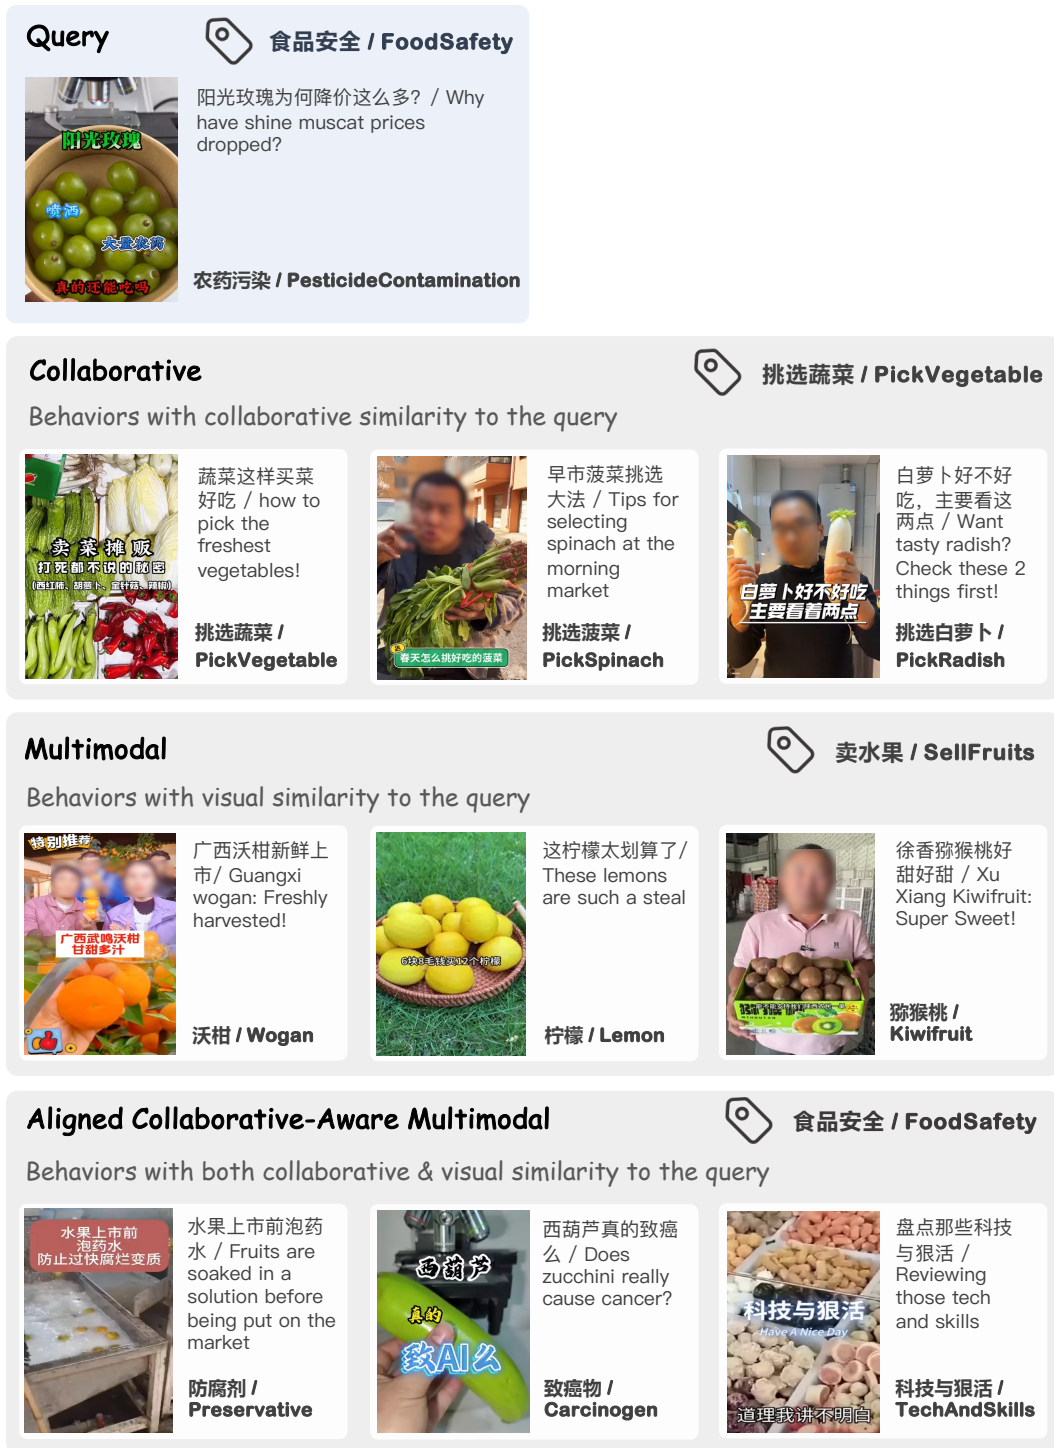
Query

食品安全 / FoodSafety

阳光玫瑰

喷洒

大量农药

真的还能吃吗

阳光玫瑰为何降价这么多? / Why have shine muscat prices dropped?

农药污染 / PesticideContamination

Collaborative

挑选蔬菜 / PickVegetable

Behaviors with collaborative similarity to the query

卖菜摊贩

打死都不说的秘密

(西红柿、胡萝卜、金针菇、辣椒)

蔬菜这样买菜好吃 / how to pick the freshest vegetables!

挑选蔬菜 / PickVegetable

春天怎么挑好吃的菠菜

早市菠菜挑选大法 / Tips for selecting spinach at the morning market

挑选菠菜 / PickSpinach

白萝卜好不好吃

主要看看两点

白萝卜好不好吃，主要看这两点 / Want tasty radish? Check these 2 things first!

挑选白萝卜 / PickRadish

Multimodal

卖水果 / SellFruits

Behaviors with visual similarity to the query

特别推荐

广西武鸣沃柑

甘甜多汁

广西沃柑新鲜上市/ Guangxi wogan: Freshly harvested!

沃柑 / Wogan

6块8毛钱买12个柠檬

这柠檬太划算了/ These lemons are such a steal

柠檬 / Lemon

徐香猕猴桃好甜好甜 / Xu Xiang Kiwifruit: Super Sweet!

猕猴桃 / Kiwifruit

Aligned Collaborative-Aware Multimodal

食品安全 / FoodSafety

Behaviors with both collaborative & visual similarity to the query

水果上市前

泡药水

防止过快腐烂变质

水果上市前泡药水 / Fruits are soaked in a solution before being put on the market

防腐剂 / Preservative

西葫芦

真的

致AI么

西葫芦真的致癌么 / Does zucchini really cause cancer?

致癌物 / Carcinogen

科技与狠活

Have A Nice Day

道理我讲不明白

盘点那些科技与狠活 / Reviewing those tech and skills

科技与狠活 / TechAndSkills